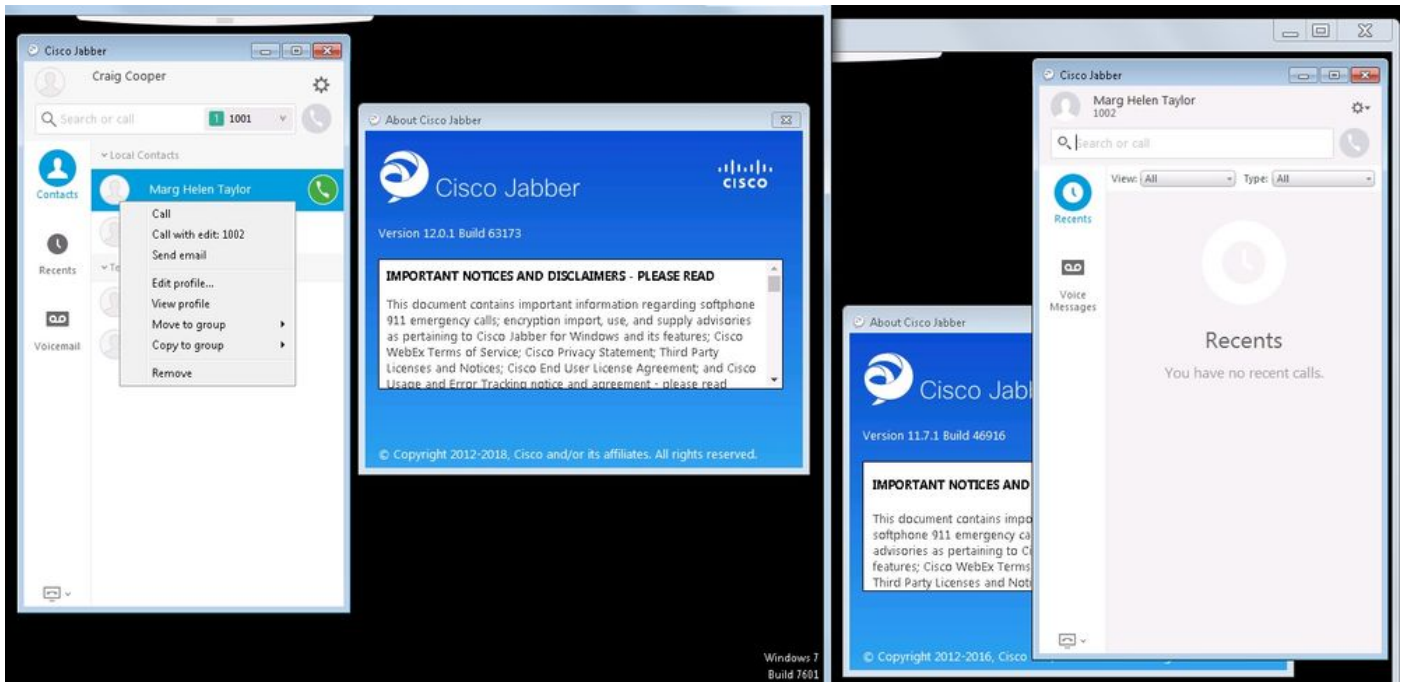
Cisco Jabber

Craig Cooper

Search or call

1 1001

Local Contacts

Contacts

Marg Helen Taylor

Call
Call with edit: 1002
Send email
Edit profile...
View profile
Move to group
Copy to group
Remove

Recents

Te

Voicemail

About Cisco Jabber

Cisco Jabber

cisco

Version 12.0.1 Build 63173

IMPORTANT NOTICES AND DISCLAIMERS - PLEASE READ

This document contains important information regarding softphone 911 emergency calls; encryption import, use, and supply advisories as pertaining to Cisco Jabber for Windows and its features; Cisco WebEx Terms of Service; Cisco Privacy Statement; Third Party Licenses and Notices; Cisco End User License Agreement; and Cisco Usage and Error Tracking notice and agreement - please read

© Copyright 2012-2018, Cisco and/or its affiliates. All rights reserved.

Windows 7
Build 7601

Cisco Jabber

Marg Helen Taylor
1002

Search or call

Recents

View: All

Type: All

Voice Messages

Recents

You have no recent calls.

About Cisco Jabber

Cisco Jabl

Version 11.7.1 Build 46916

IMPORTANT NOTICES AND

This document contains impo softphone 911 emergency ca advisories as pertaining to C features; Cisco WebEx Terms Third Party Licenses and Not

© Copyright 2012-2016, Cisco